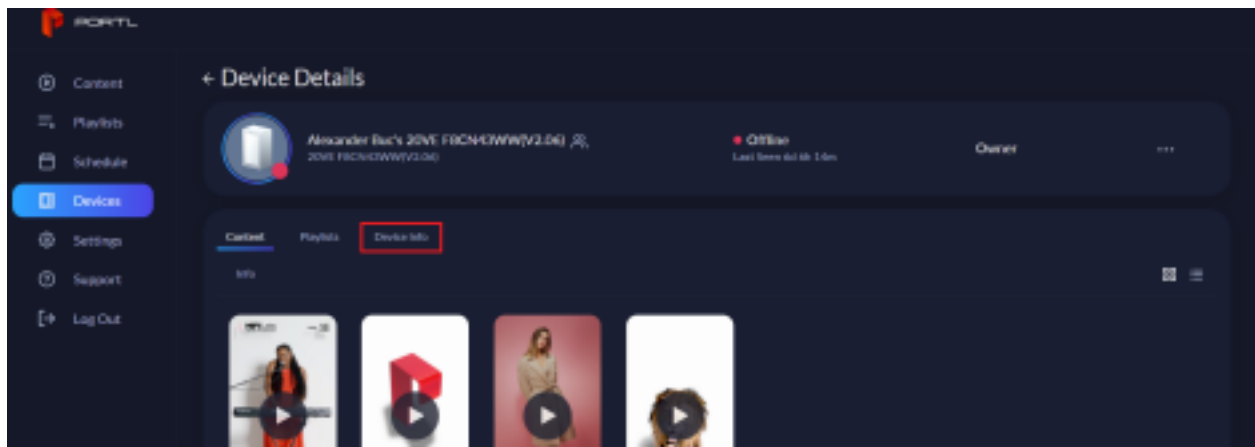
PORTL

Content
Playlists
Schedule
Devices
Settings
Support
Log Out

← Device Details

Alexander Buc's 20VE F8CN43WW(V2.06)
20VE F8CN43WW(V2.06)

Offline
Last Seen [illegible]

Owner

...

Content
Playlists
Device Info

Info